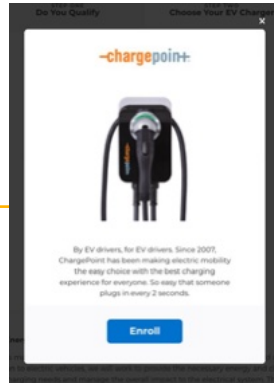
Do You Qualify
Choose Your EV Charger

×

-chargepoin+

By EV drivers, for EV drivers. Since 2007, ChargePoint has been making electric mobility the easy choice with the best charging experience for everyone. So easy that someone plugs in every 2 seconds.

Enroll

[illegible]